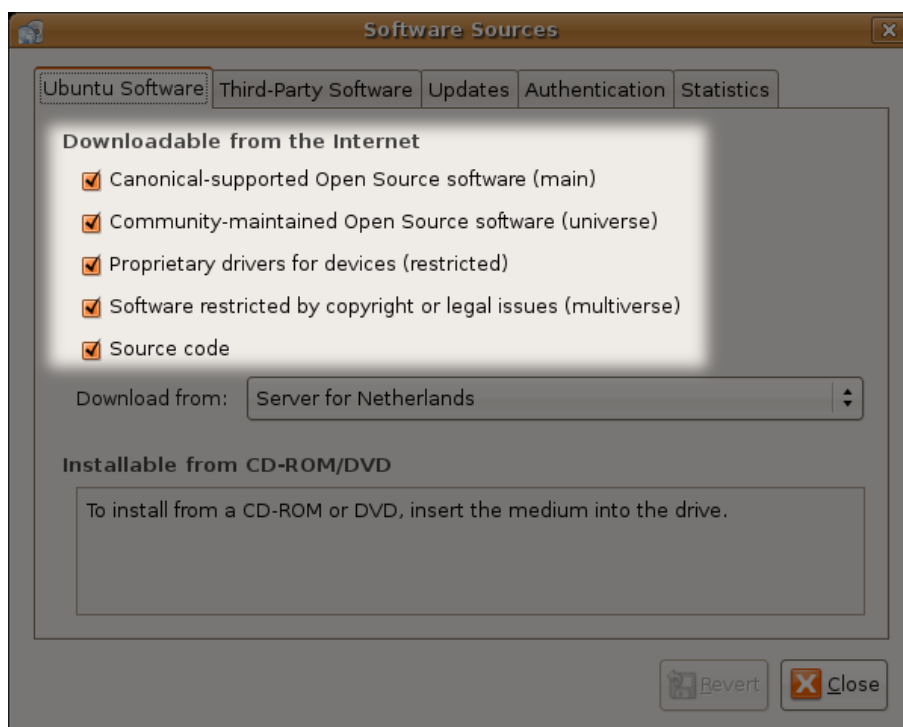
Software Sources

Ubuntu Software | Third-Party Software | Updates | Authentication | Statistics

Downloadable from the Internet

Canonical-supported Open Source software (main)

Community-maintained Open Source software (universe)

Proprietary drivers for devices (restricted)

Software restricted by copyright or legal issues (multiverse)

Source code

Download from: Server for Netherlands

Installable from CD-ROM/DVD

To install from a CD-ROM or DVD, insert the medium into the drive.

Revert

Close